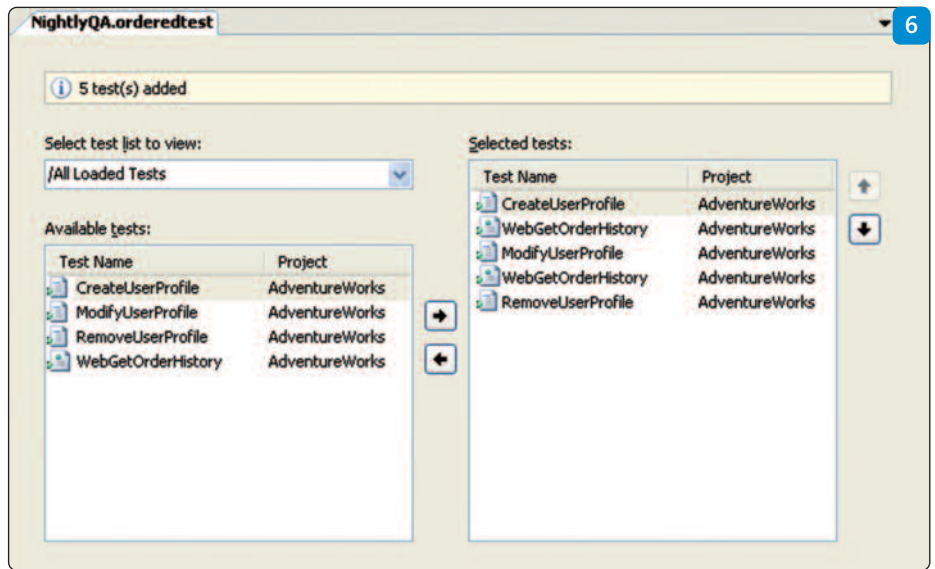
NightlyQA.orderedtest

6

5 test(s) added

Select test list to view:

/All Loaded Tests

Available tests:

| Test Name | Project |
|---|---|
| CreateUserProfile | AdventureWorks |
| ModifyUserProfile | AdventureWorks |
| RemoveUserProfile | AdventureWorks |
| WebGetOrderHistory | AdventureWorks |

Selected tests:

| Test Name | Project |
|---|---|
| CreateUserProfile | AdventureWorks |
| WebGetOrderHistory | AdventureWorks |
| ModifyUserProfile | AdventureWorks |
| WebGetOrderHistory | AdventureWorks |
| RemoveUserProfile | AdventureWorks |